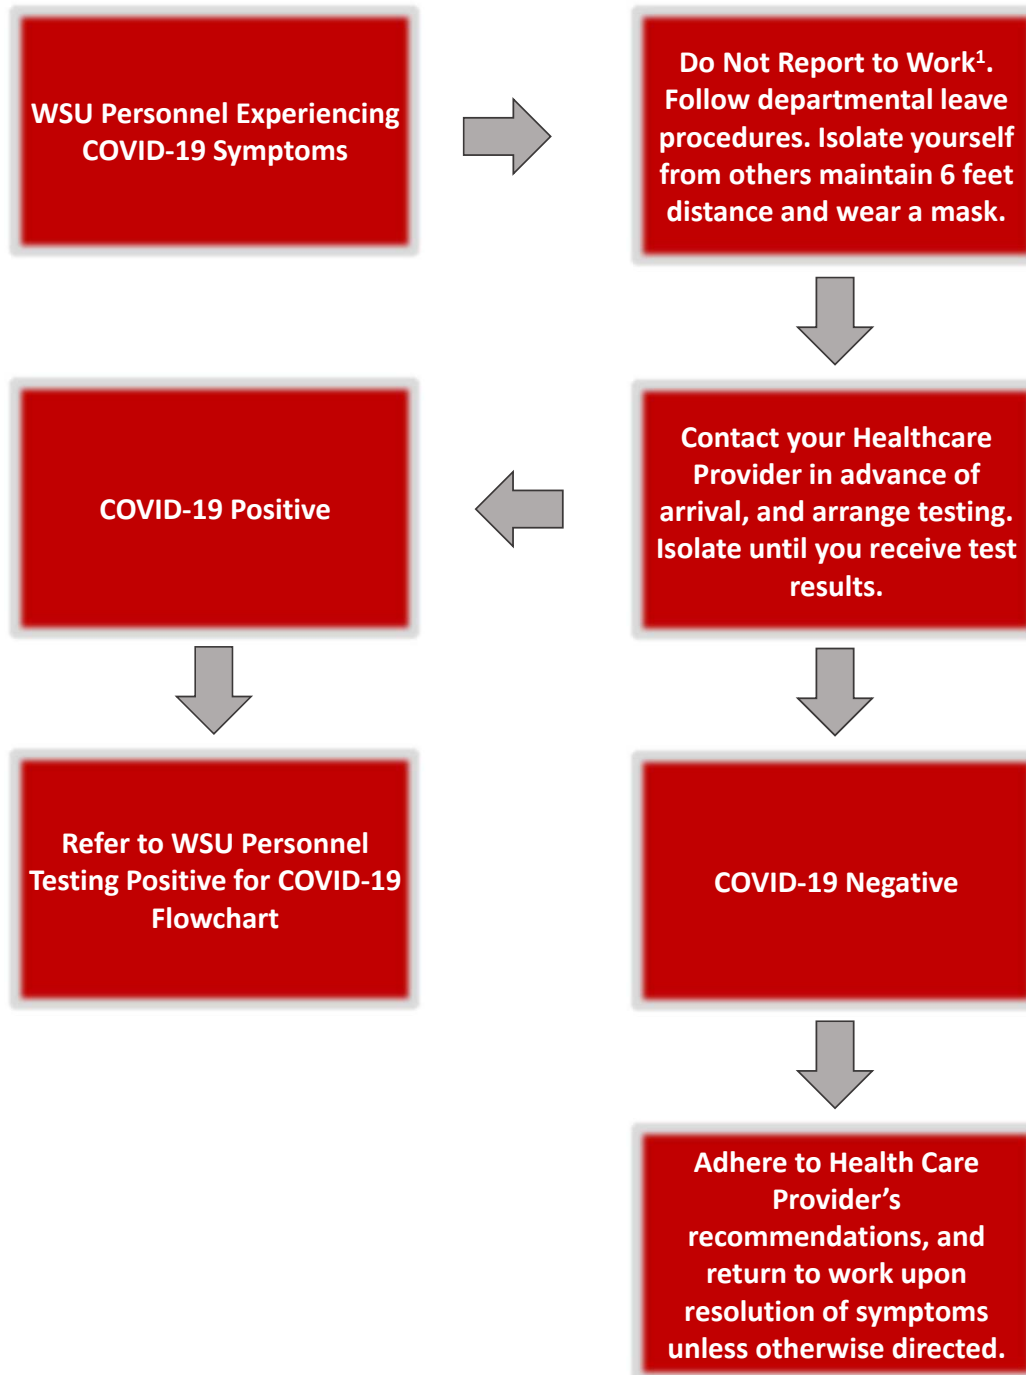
WSU Personnel Experiencing COVID-19 Symptoms

Do Not Report to Work$^1$. Follow departmental leave procedures. Isolate yourself from others maintain 6 feet distance and wear a mask.

Contact your Healthcare Provider in advance of arrival, and arrange testing. Isolate until you receive test results.

COVID-19 Positive

Refer to WSU Personnel Testing Positive for COVID-19 Flowchart

COVID-19 Negative

Adhere to Health Care Provider's recommendations, and return to work upon resolution of symptoms unless otherwise directed.